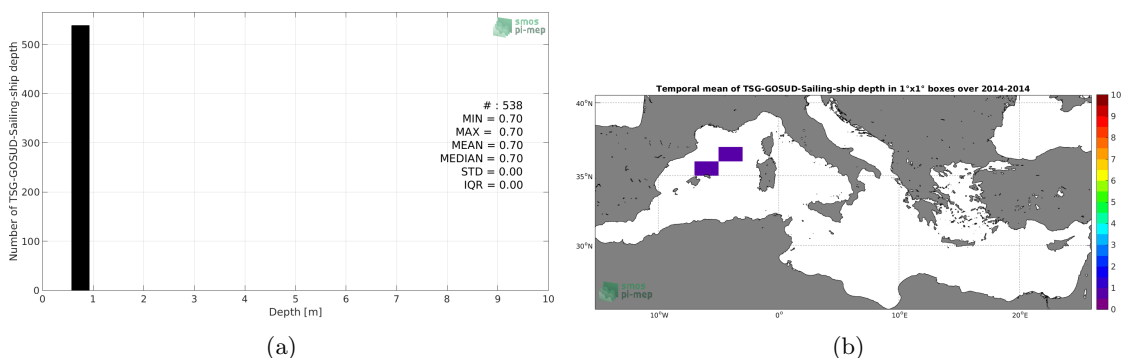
smos
pi-mep

Number of TSG-GOSUD-Sailing-ship depth

500
400
300
200
100
0

# : 538
MIN = 0.70
MAX = 0.70
MEAN = 0.70
MEDIAN = 0.70
STD = 0.00
IQR = 0.00

0 1 2 3 4 5 6 7 8 9 10
Depth [m]

(a)

Temporal mean of TSG-GOSUD-Sailing-ship depth in 1°x1° boxes over 2014-2014

40°N
35°N
30°N

10°W 0° 10°E 20°E

smos
pi-mep

10
9
8
7
6
5
4
3
2
1
0

(b)